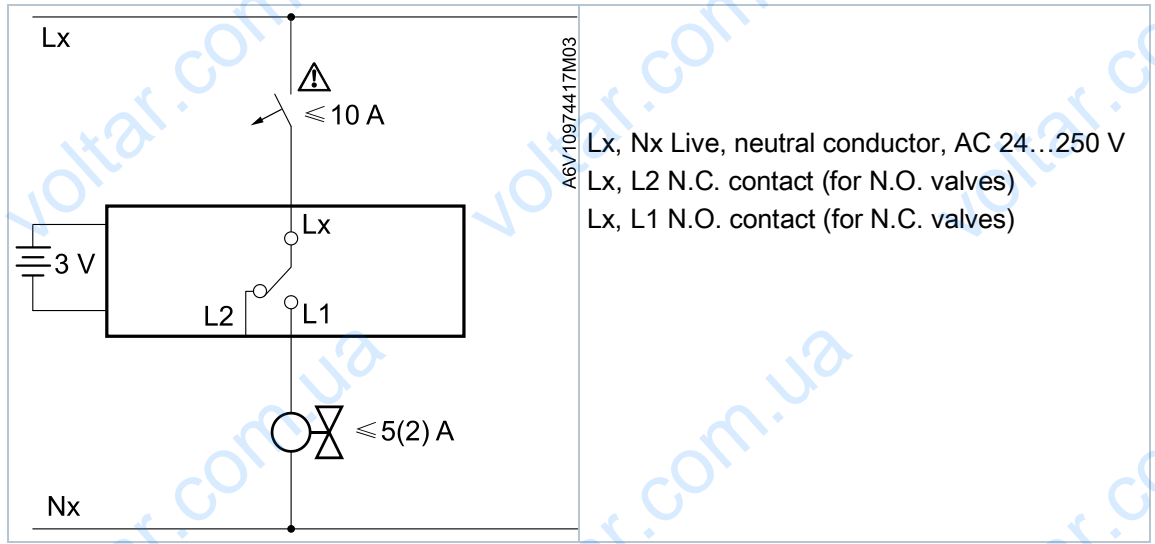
Lx

⚠

$\leqslant$10 A

A6V10974417M03

Lx

3 V

L2

L1

$\leqslant$5(2) A

Nx

Lx, Nx Live, neutral conductor, AC 24…250 V
Lx, L2 N.C. contact (for N.O. valves)
Lx, L1 N.O. contact (for N.C. valves)

voltar.com.ua